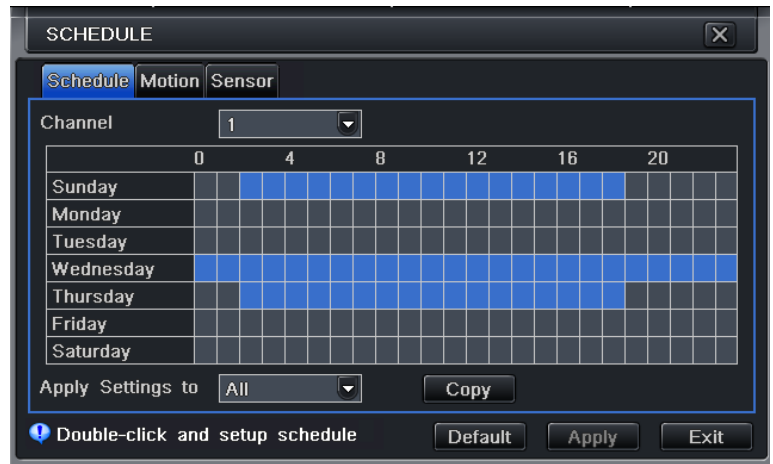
SCHEDULE

Schedule Motion Sensor

Channel 1

| | 0 | | 4 | | 8 | | 12 | | 16 | | 20 | |
|---|---|---|---|---|---|---|---|---|---|---|---|---|
| Sunday | | | | | | | | | | | | |
| Monday | | | | | | | | | | | | |
| Tuesday | | | | | | | | | | | | |
| Wednesday | | | | | | | | | | | | |
| Thursday | | | | | | | | | | | | |
| Friday | | | | | | | | | | | | |
| Saturday | | | | | | | | | | | | |

Apply Settings to All

Copy

Double-click and setup schedule

Default Apply Exit